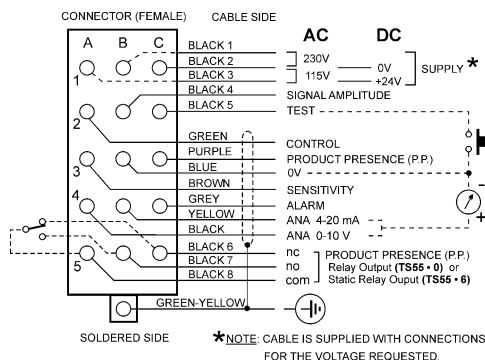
CONNECTOR (FEMALE) CABLE SIDE

A B C

1
2
3
4
5

BLACK 1
BLACK 2
BLACK 3
BLACK 4
BLACK 5

AC DC

230V 0V
115V +24V
SUPPLY *

SIGNAL AMPLITUDE
TEST

GREEN
PURPLE
BLUE
BROWN
GREY
YELLOW
BLACK
BLACK 6
BLACK 7
BLACK 8

CONTROL
PRODUCT PRESENCE (P.P.)
0V
SENSITIVITY
ALARM
ANA 4-20 mA
ANA 0-10 V

nc
no
com

PRODUCT PRESENCE (P.P.)
Relay Output (**TS55 • 0**) or
Static Relay Ouput (**TS55 • 6**)

GREEN-YELLOW

SOLDERED SIDE

*NOTE: CABLE IS SUPPLIED WITH CONNECTIONS FOR THE VOLTAGE REQUESTED.